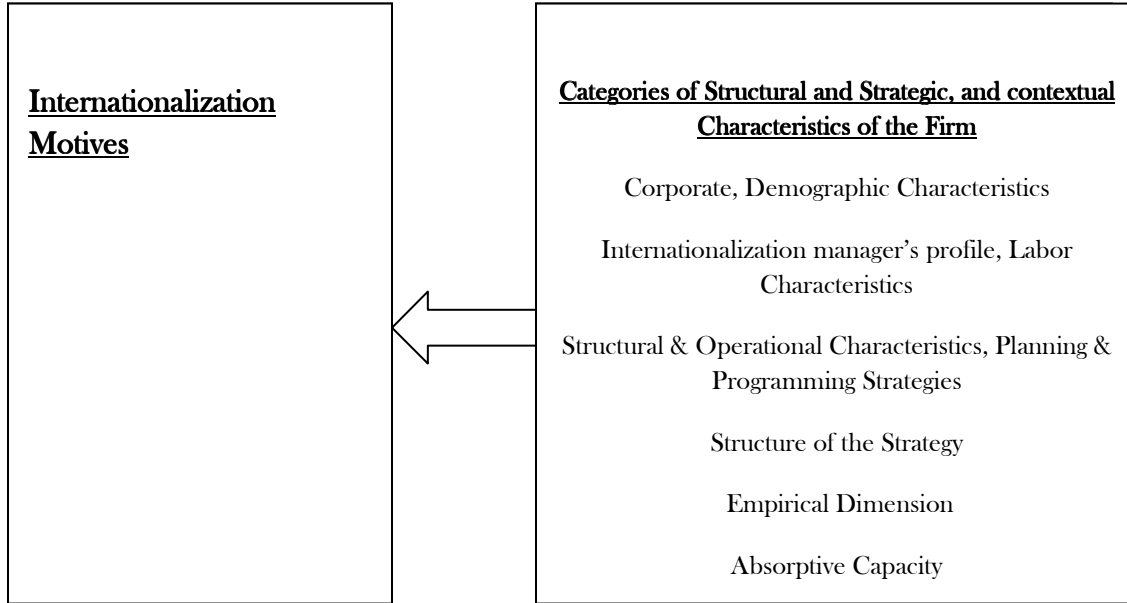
Internationalization Motives

Categories of Structural and Strategic, and contextual Characteristics of the Firm

Corporate, Demographic Characteristics

Internationalization manager's profile, Labor Characteristics

Structural & Operational Characteristics, Planning & Programming Strategies

Structure of the Strategy

Empirical Dimension

Absorptive Capacity